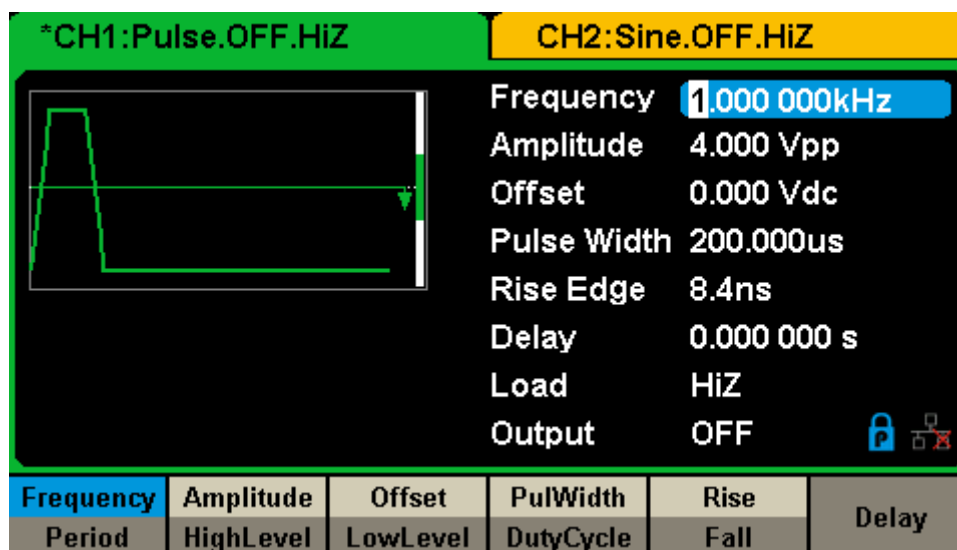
*CH1:Pulse.OFF.HiZ

CH2:Sine.OFF.HiZ

| Frequency | 1.000 000kHz |
|---|---|
| Amplitude | 4.000 Vpp |
| Offset | 0.000 Vdc |
| Pulse Width | 200.000us |
| Rise Edge | 8.4ns |
| Delay | 0.000 000 s |
| Load | HiZ |
| Output | OFF |

| Frequency | Amplitude | Offset | PulWidth | Rise | Delay |
|---|---|---|---|---|---|
| Period | HighLevel | LowLevel | DutyCycle | Fall | |